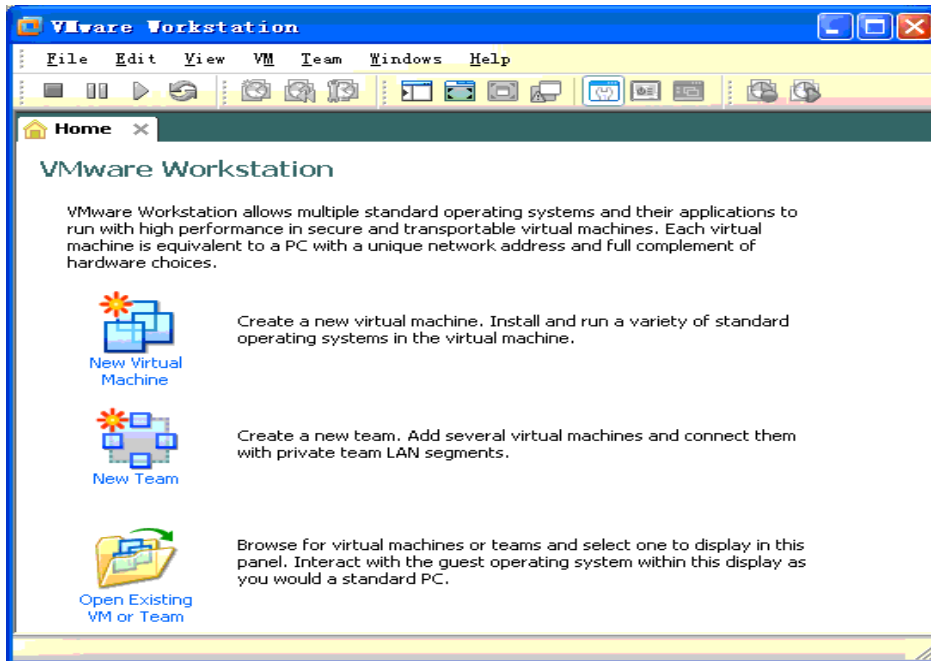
VMware Workstation

File Edit View VM Team Windows Help

Home

VMware Workstation

VMware Workstation allows multiple standard operating systems and their applications to run with high performance in secure and transportable virtual machines. Each virtual machine is equivalent to a PC with a unique network address and full complement of hardware choices.

New Virtual Machine

Create a new virtual machine. Install and run a variety of standard operating systems in the virtual machine.

New Team

Create a new team. Add several virtual machines and connect them with private team LAN segments.

Open Existing VM or Team

Browse for virtual machines or teams and select one to display in this panel. Interact with the guest operating system within this display as you would a standard PC.